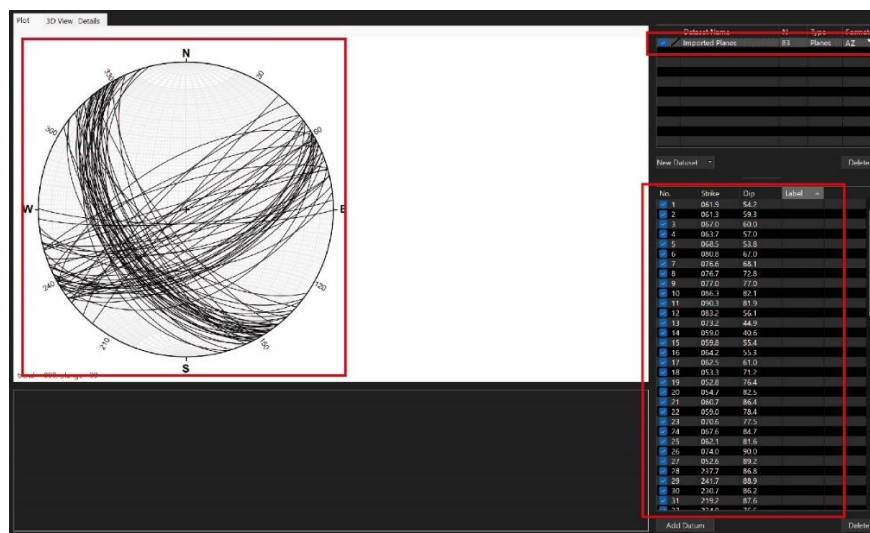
Plot 3D View Details

N
30
60
E
120
150
S
210
240
W
300
330

trend = 000 plunge = 90

Dataset Name | N | Type | Format
Imported Planes | 83 | Planes | AZ

New Dataset
Delete

| No. | Strike | Dip | Label |
|---|---|---|---|
| 1 | 061.9 | 54.2 | |
| 2 | 061.3 | 59.3 | |
| 3 | 067.0 | 60.0 | |
| 4 | 063.7 | 57.0 | |
| 5 | 068.5 | 53.8 | |
| 6 | 080.8 | 67.0 | |
| 7 | 076.6 | 68.1 | |
| 8 | 076.7 | 72.8 | |
| 9 | 077.0 | 77.0 | |
| 10 | 086.3 | 82.1 | |
| 11 | 090.3 | 81.9 | |
| 12 | 083.2 | 56.1 | |
| 13 | 073.2 | 44.9 | |
| 14 | 059.0 | 49.6 | |
| 15 | 059.8 | 55.4 | |
| 16 | 064.2 | 55.3 | |
| 17 | 062.5 | 61.0 | |
| 18 | 053.3 | 71.2 | |
| 19 | 052.8 | 76.4 | |
| 20 | 054.7 | 82.5 | |
| 21 | 060.7 | 86.4 | |
| 22 | 059.0 | 78.4 | |
| 23 | 070.6 | 77.5 | |
| 24 | 067.6 | 84.7 | |
| 25 | 062.1 | 81.6 | |
| 26 | 074.0 | 90.0 | |
| 27 | 052.6 | 89.2 | |
| 28 | 237.7 | 86.8 | |
| 29 | 241.7 | 88.9 | |
| 30 | 230.7 | 86.2 | |
| 31 | 219.2 | 87.6 | |

Add Datum
Delete